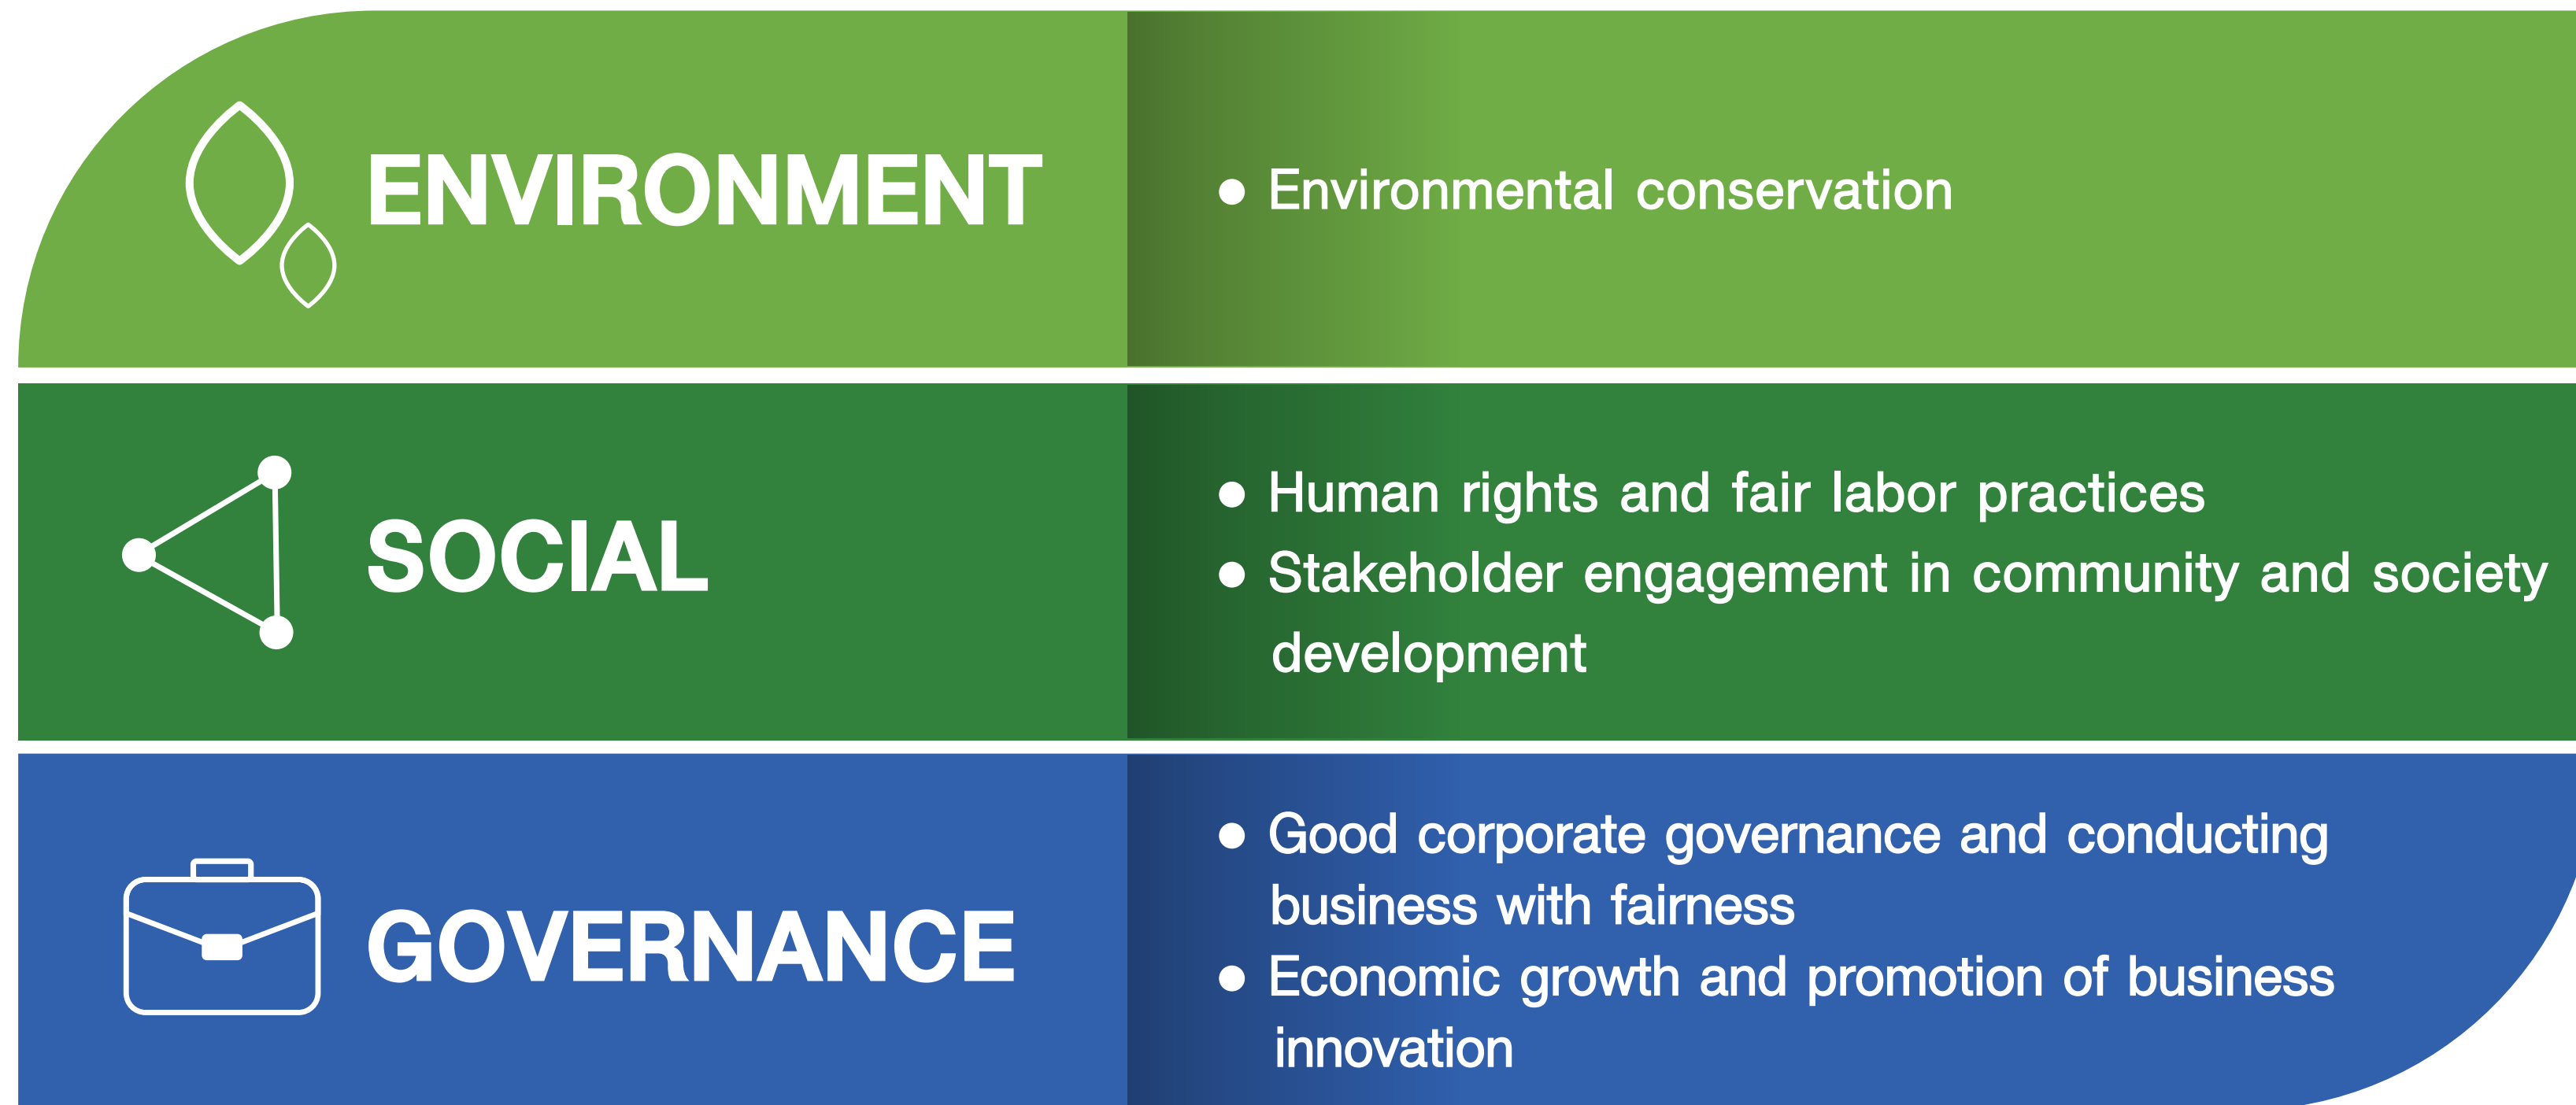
ENVIRONMENT

• Environmental conservation

SOCIAL

• Human rights and fair labor practices
• Stakeholder engagement in community and society development

GOVERNANCE

• Good corporate governance and conducting business with fairness
• Economic growth and promotion of business innovation